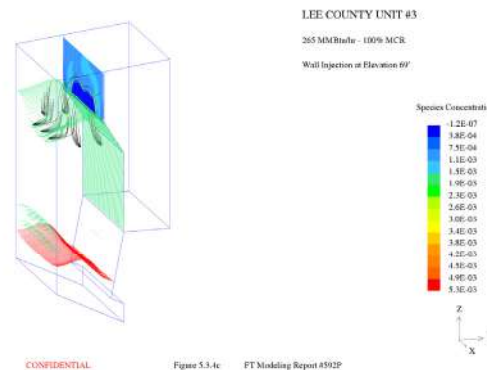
LEE COUNTY UNIT #3

265 MMBtu/hr - 100% MCR

Wall Injection at Elevation 69'

Species Concentrati

-1.2E-07
3.8E-04
7.5E-04
1.1E-03
1.5E-03
1.9E-03
2.3E-03
2.6E-03
3.0E-03
3.4E-03
3.8E-03
4.2E-03
4.5E-03
4.9E-03
5.3E-03

Z

X

CONFIDENTIAL

Figure 5.3.4c

FT Modeling Report #592P